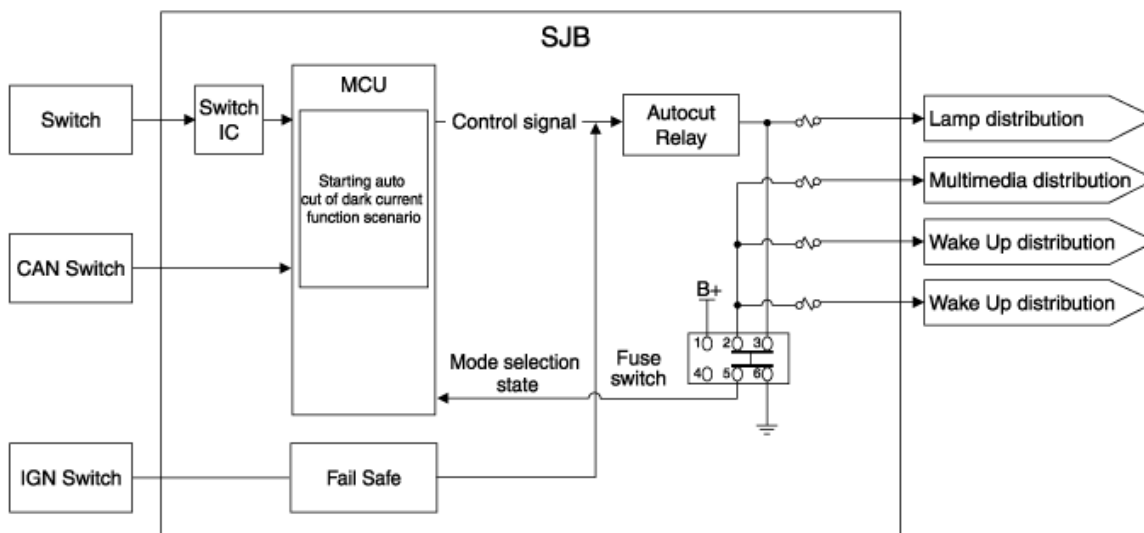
SJB

Switch

Switch IC

MCU

Starting auto cut of dark current function scenario

Control signal

Autocut Relay

Lamp distribution

Multimedia distribution

Wake Up distribution

Wake Up distribution

CAN Switch

B+

1 2 3

4 5 6

Mode selection state

Fuse switch

IGN Switch

Fail Safe